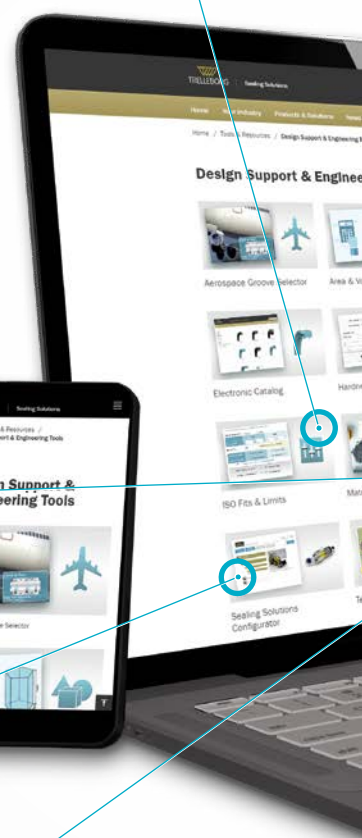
TRELLEBORG | Sealing Solutions

Home | Your Industry | Products & Solutions | News

Home / Tools & Resources / Design Support & Engineering

Design Support & Enginee

Aerospace Groove Selector

Area & V

Electronic Catalog

Hardn

ISO Fits & Limits

Mat

Sealing Solutions Configurator

Te

Sealing Solutions

& Resources / port & Engineering Tools

n Support & eering Tools

e Selector